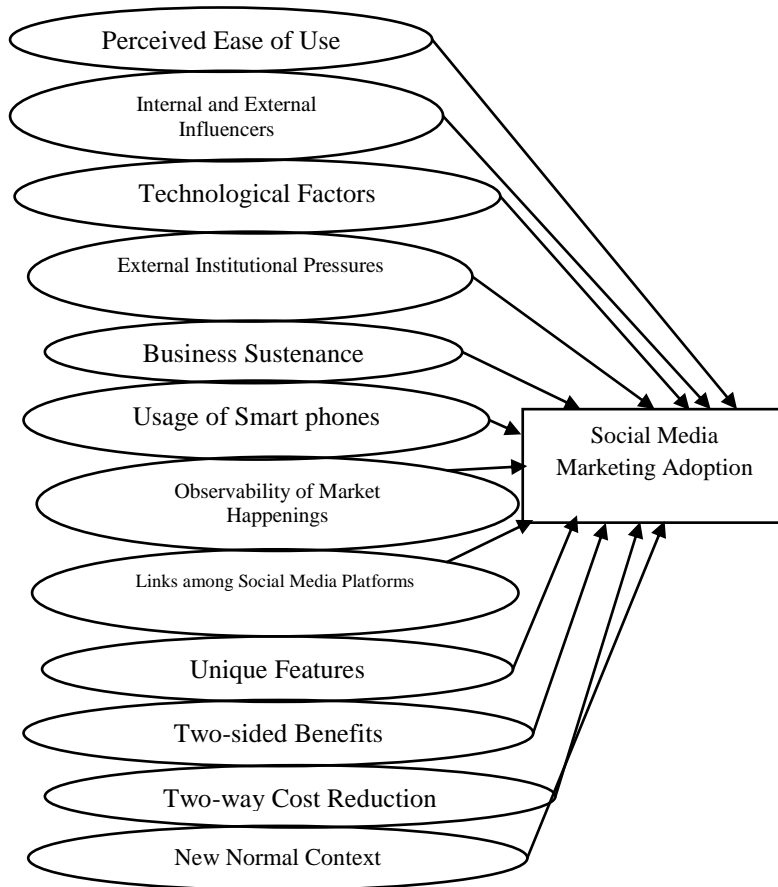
Perceived Ease of Use

Internal and External Influencers

Technological Factors

External Institutional Pressures

Business Sustenance

Usage of Smart phones

Observability of Market Happenings

Links among Social Media Platforms

Unique Features

Two-sided Benefits

Two-way Cost Reduction

New Normal Context

Social Media Marketing Adoption